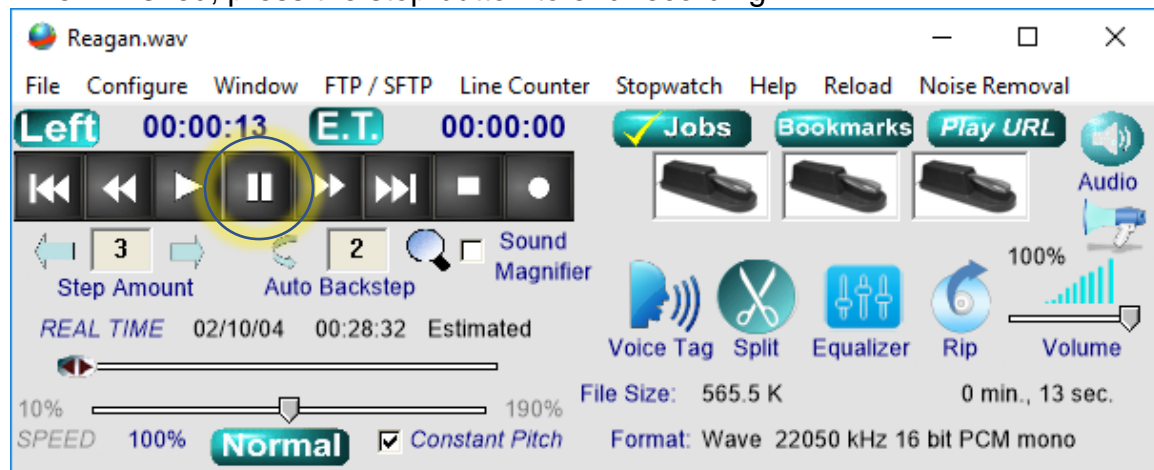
Reagan.wav

File Configure Window FTP / SFTP Line Counter Stopwatch Help Reload Noise Removal

Left 00:00:13 E.T. 00:00:00

Jobs Bookmarks Play URL

Audio

3 2 Sound Magnifier

Step Amount Auto Backstep

100%

REAL TIME 02/10/04 00:28:32 Estimated

Voice Tag Split Equalizer Rip Volume

10% 190%

SPEED 100% Normal Constant Pitch

File Size: 565.5 K 0 min., 13 sec.

Format: Wave 22050 kHz 16 bit PCM mono